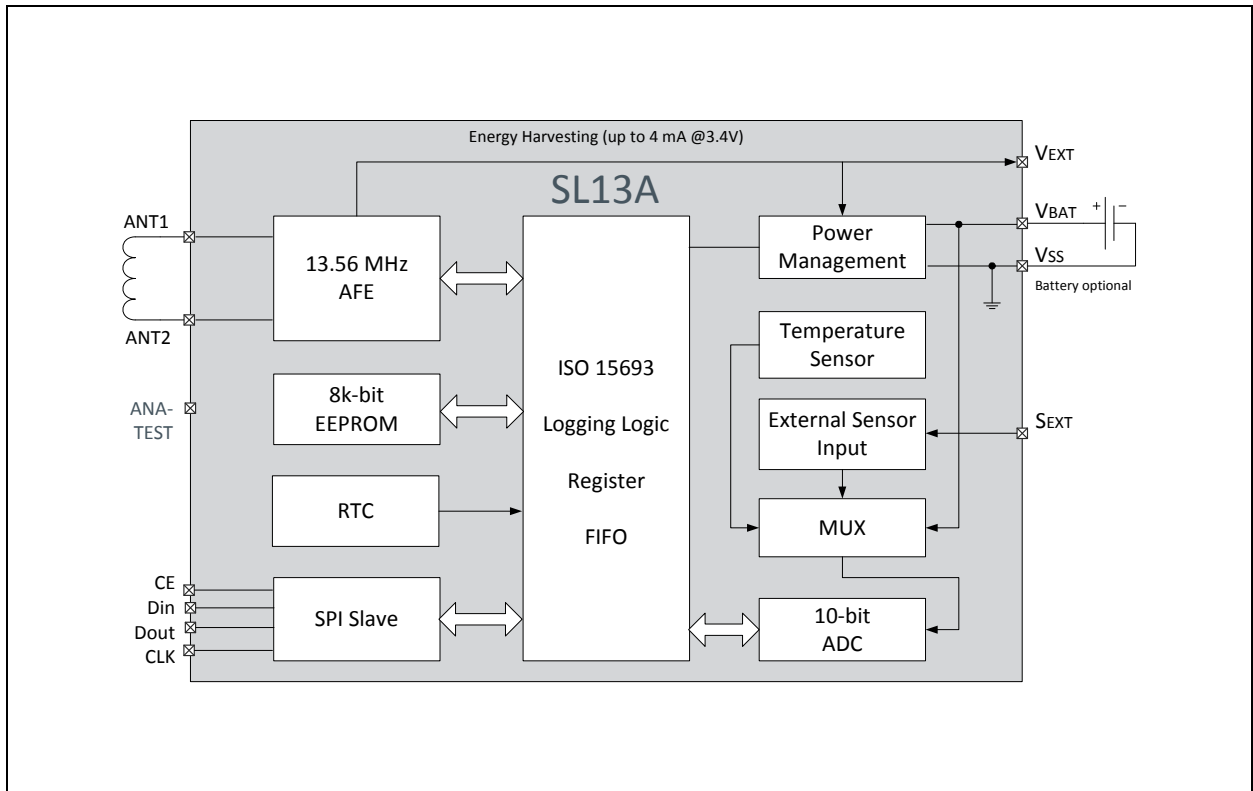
Energy Harvesting (up to 4 mA @3.4V)

VEXT

SL13A

ANT1

13.56 MHz AFE

ISO 15693

Logging Logic

Register

FIFO

Power Management

VBAT

+

−

VSS

Battery optional

ANT2

Temperature Sensor

ANA-TEST

8k-bit EEPROM

External Sensor Input

SEXT

RTC

MUX

CE

Din

Dout

CLK

SPI Slave

10-bit ADC